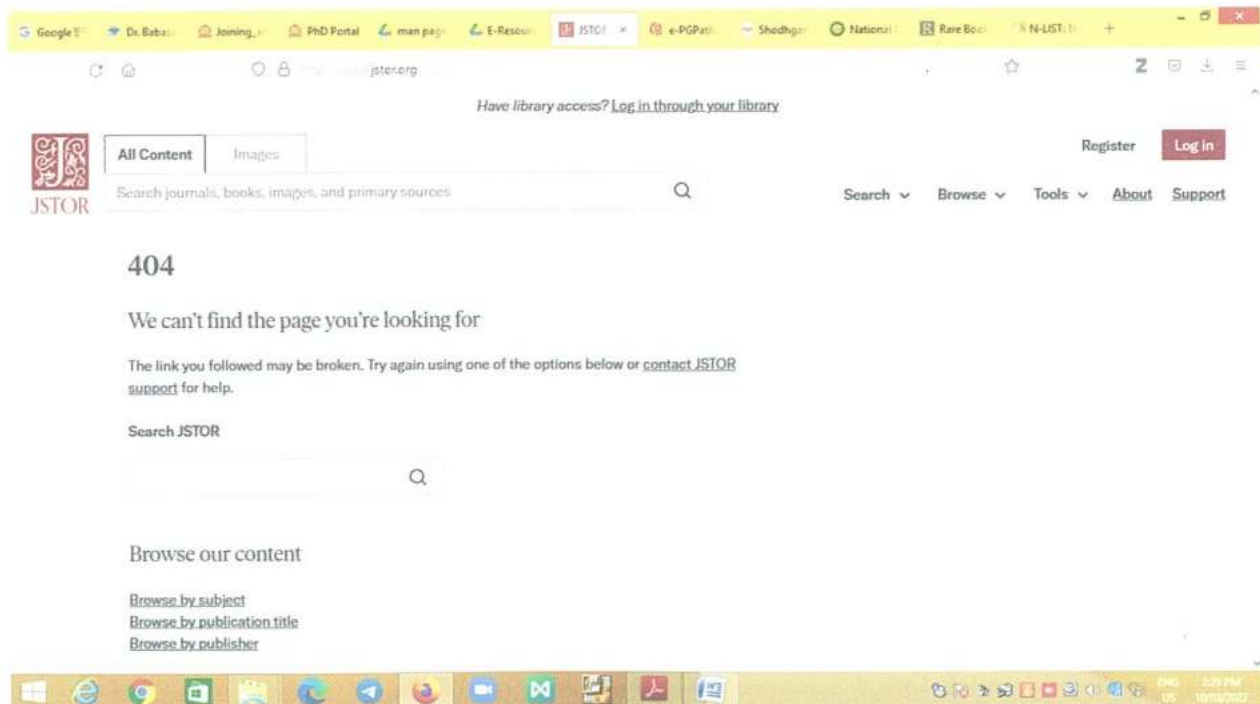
Google | Dr. Baba | Joining | PhD Portal | man pag | E-Resour | JSTOR × | e-PGPath | Shodhga | National | Rare Boo | N-LIST | +

jstor.org

Have library access? Log in through your library

JSTOR

All Content | Images

Search journals, books, images, and primary sources

Register | Log in

Search ∨ | Browse ∨ | Tools ∨ | About | Support

404

We can't find the page you're looking for

The link you followed may be broken. Try again using one of the options below or contact JSTOR support for help.

Search JSTOR

Browse our content

Browse by subject
Browse by publication title
Browse by publisher

ENG US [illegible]